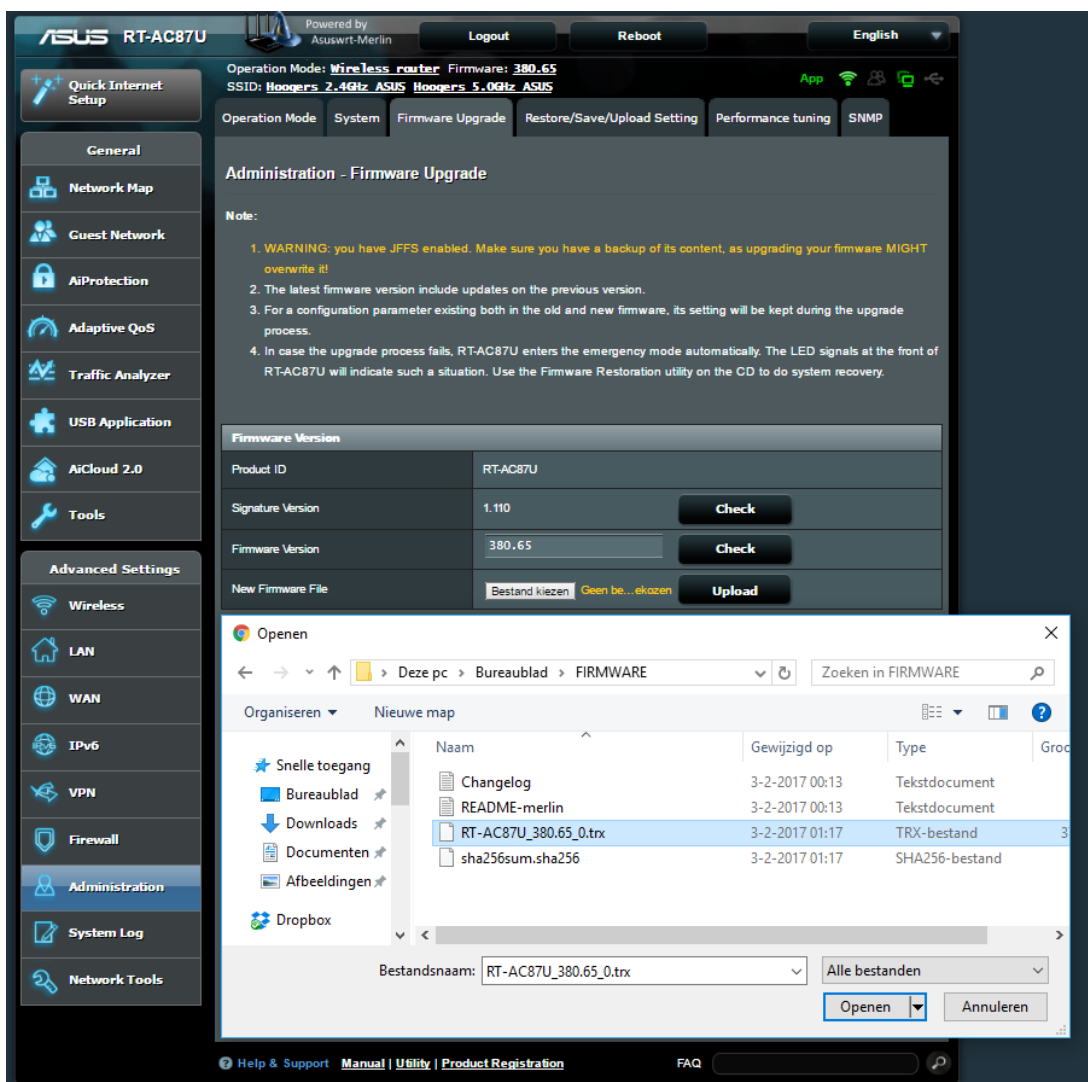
ASUS RT-AC87U

Powered by Asuswrt-Merlin

Logout

Reboot

English

Operation Mode: Wireless router Firmware: 380.65
SSID: Hoogers 2.4GHz ASUS Hoogers 5.0GHz ASUS

App

Quick Internet Setup

General

Network Map

Guest Network

AiProtection

Adaptive QoS

Traffic Analyzer

USB Application

AiCloud 2.0

Tools

Advanced Settings

Wireless

LAN

WAN

IPv6

VPN

Firewall

Administration

System Log

Network Tools

Operation Mode | System | Firmware Upgrade | Restore/Save/Upload Setting | Performance tuning | SNMP

Administration - Firmware Upgrade

Note:

1. WARNING: you have JFFS enabled. Make sure you have a backup of its content, as upgrading your firmware MIGHT overwrite it!
2. The latest firmware version include updates on the previous version.
3. For a configuration parameter existing both in the old and new firmware, its setting will be kept during the upgrade process.
4. In case the upgrade process fails, RT-AC87U enters the emergency mode automatically. The LED signals at the front of RT-AC87U will indicate such a situation. Use the Firmware Restoration utility on the CD to do system recovery.

| Firmware Version | | |
|---|---|---|
| Product ID | RT-AC87U | |
| Signature Version | 1.110 | Check |
| Firmware Version | 380.65 | Check |
| New Firmware File | Bestand kiezen Geen be...ekozen | Upload |

Openen

Deze pc > Bureaublad > FIRMWARE

Zoeken in FIRMWARE

Organiseren ▾ Nieuwe map

Snelle toegang
Bureaublad
Downloads
Documenten
Afbeeldingen
Dropbox

| Naam | Gewijzigd op | Type | Groo |
|---|---|---|---|
| Changelog | 3-2-2017 00:13 | Tekstdocument | |
| README-merlin | 3-2-2017 00:13 | Tekstdocument | |
| RT-AC87U_380.65_0.trx | 3-2-2017 01:17 | TRX-bestand | 3 |
| sha256sum.sha256 | 3-2-2017 01:17 | SHA256-bestand | |

Bestandsnaam: RT-AC87U_380.65_0.trx

Alle bestanden

Openen

Annuleren

Help & Support Manual | Utility | Product Registration

FAQ